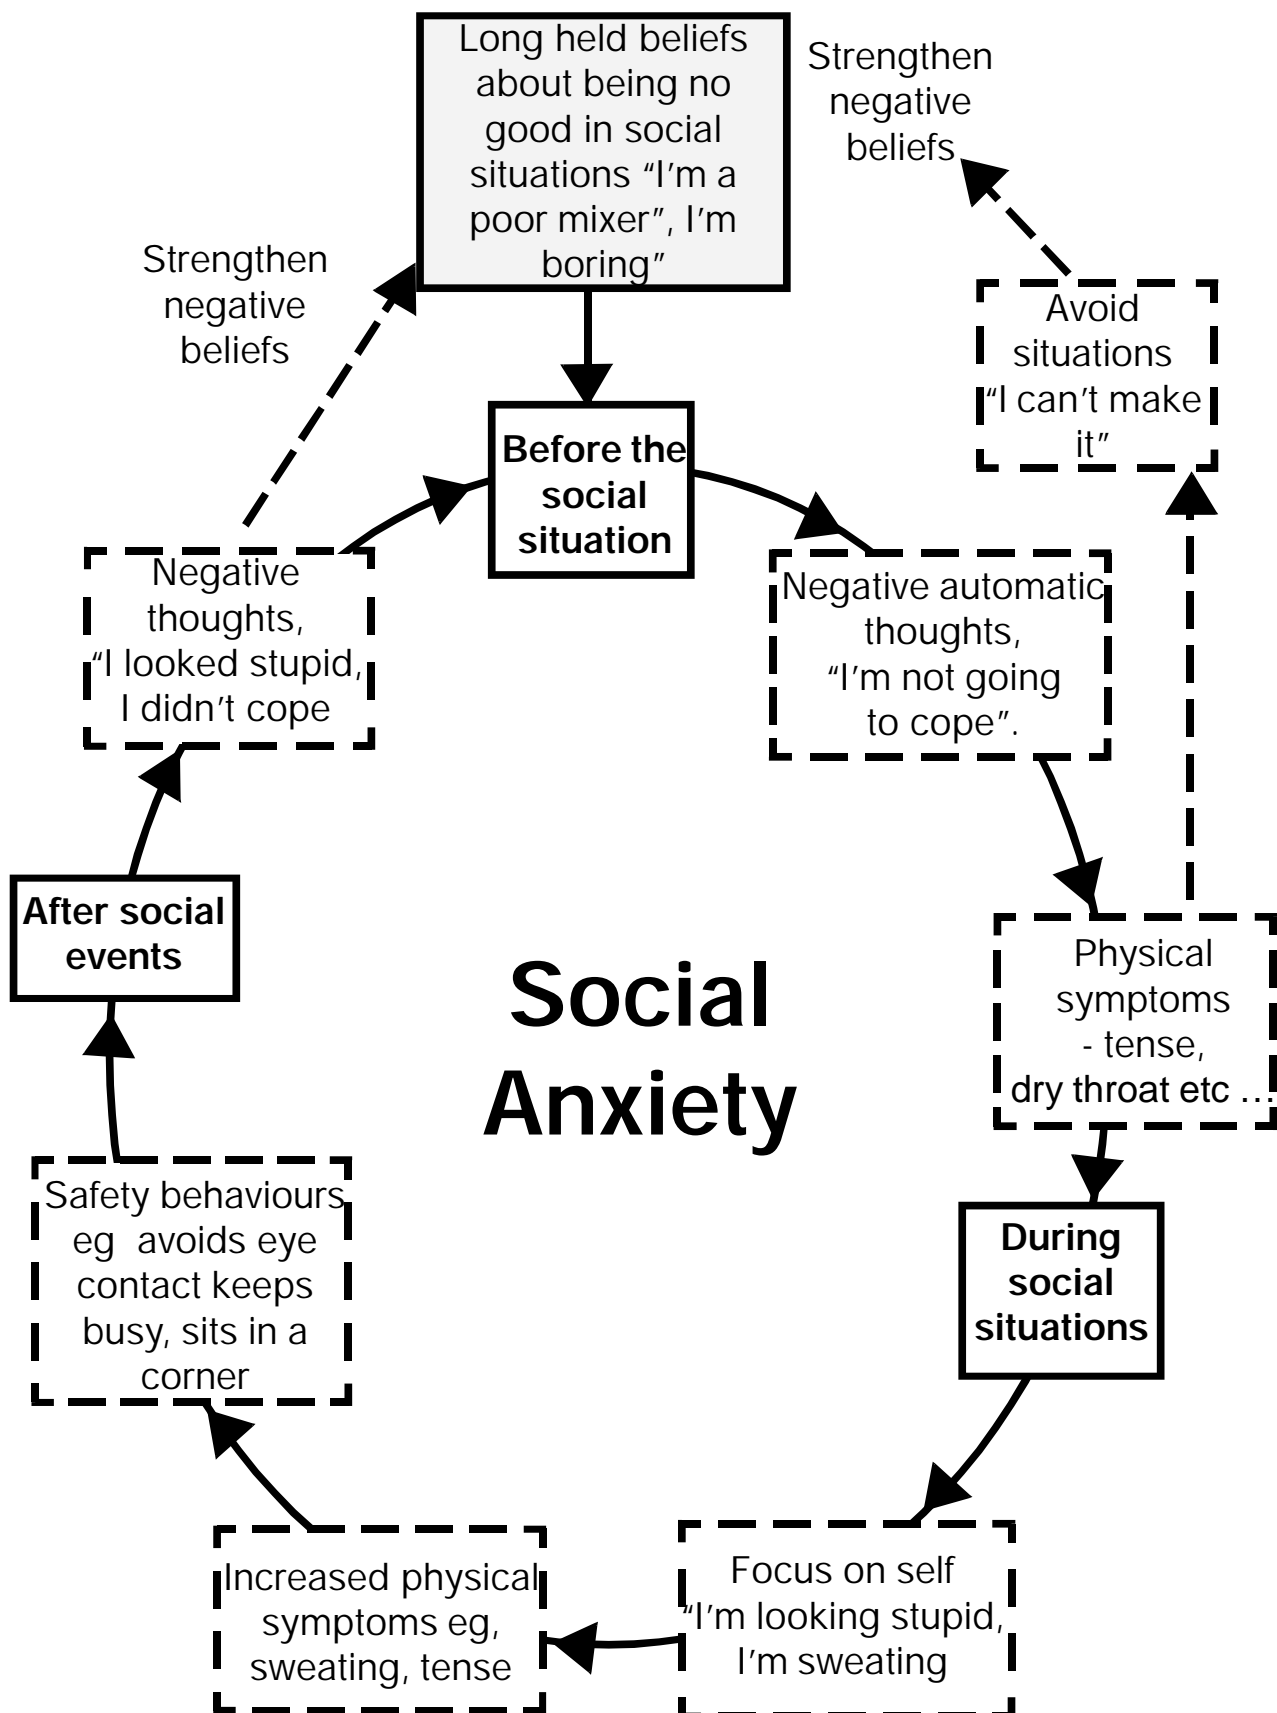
Long held beliefs about being no good in social situations "I'm a poor mixer", I'm boring"

Strengthen negative beliefs

Strengthen negative beliefs

Avoid situations "I can't make it"

Before the social situation

Negative thoughts, "I looked stupid, I didn't cope

Negative automatic thoughts, "I'm not going to cope".

After social events

Social Anxiety

Physical symptoms - tense, dry throat etc …

During social situations

Safety behaviours eg avoids eye contact keeps busy, sits in a corner

Increased physical symptoms eg, sweating, tense

Focus on self "I'm looking stupid, I'm sweating